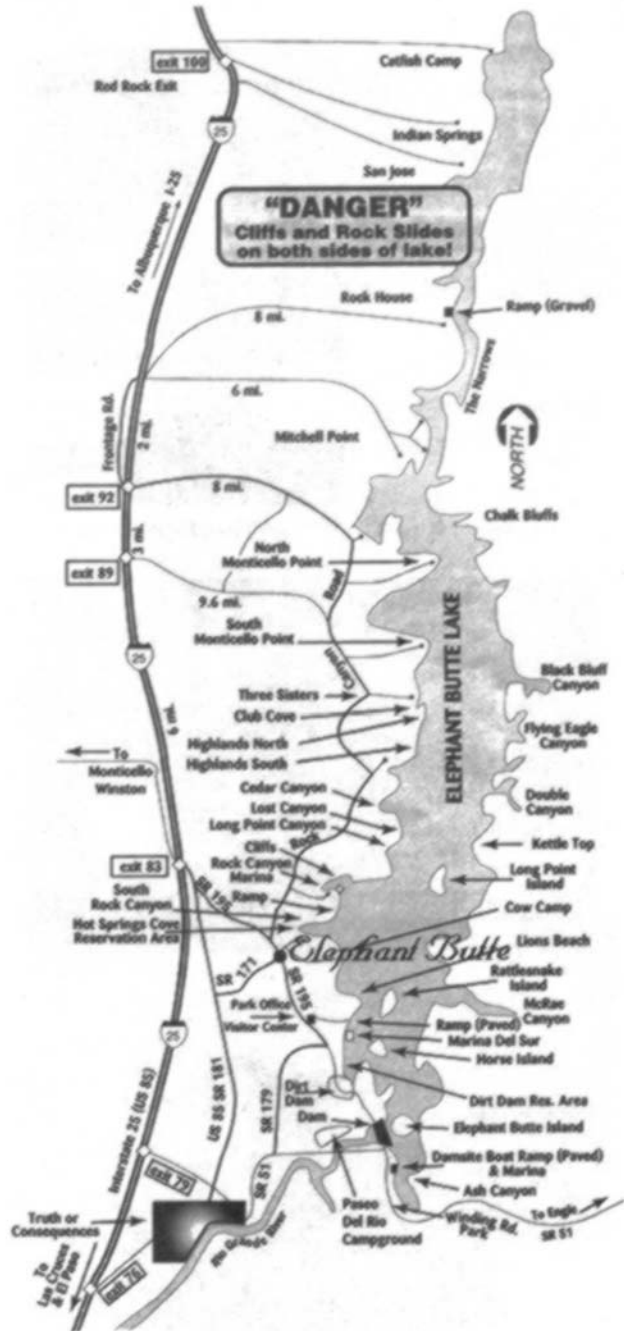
exit 100
Red Rock Exit
Catfish Camp
Indian Springs
San Jose
25
To Albuquerque I-25
"DANGER"
Cliffs and Rock Slides on both sides of lake!
Rock House
8 mi.
Ramp (Gravel)
The Narrows
6 mi.
Frontage Rd.
2 mi.
Mitchell Point
NORTH
exit 92
8 mi.
Chalk Bluffs
3 mi.
exit 89
North Monticello Point
9.6 mi.
Road
South Monticello Point
ELEPHANT BUTTE LAKE
25
Canyon
Black Bluff Canyon
Three Sisters
Club Cove
Flying Eagle Canyon
6 mi.
Highlands North
Highlands South
To Monticello Winston
Cedar Canyon
Double Canyon
Lost Canyon
Long Point Canyon
Kettle Top
Cliffs
exit 83
Rock Canyon Marina
Long Point Island
South Rock Canyon
SR 195
Ramp
Cow Camp
Hot Springs Cove Reservation Area
Elephant Butte
Lions Beach
SR 171
SR 195
Rattlesnake Island
Park Office Visitor Center
McRae Canyon
Ramp (Paved)
Marina Del Sur
Horse Island
25
Dirt Dam
SR 179
Dirt Dam Res. Area
US 85 SR 181
Dam
Elephant Butte Island
Interstate 25 (US 85)
SR 51
Damsite Boat Ramp (Paved) & Marina
exit 79
Ash Canyon
Truth or Consequences
Rio Grande River
Paseo Del Rio Campground
Winding Rd. Park
To Engle SR 51
To Las Cruces & El Paso
exit 76